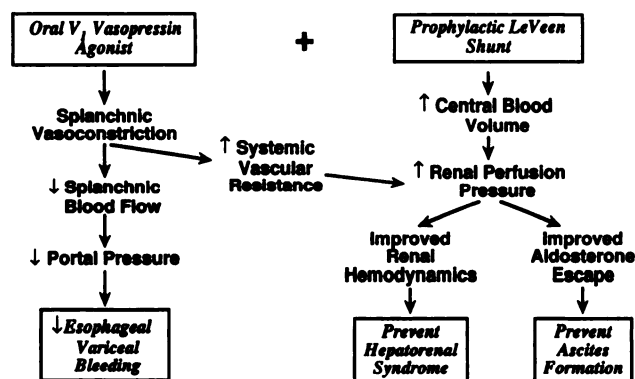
Oral $V_1$ Vasopressin Agonist

+

Prophylactic LeVeen Shunt

Splanchnic Vasoconstriction

↑ Central Blood Volume

↑ Systemic Vascular Resistance

↓ Splanchnic Blood Flow

↑ Renal Perfusion Pressure

↓ Portal Pressure

Improved Renal Hemodynamics

Improved Aldosterone Escape

↓Esophageal Variceal Bleeding

Prevent Hepatorenal Syndrome

Prevent Ascites Formation